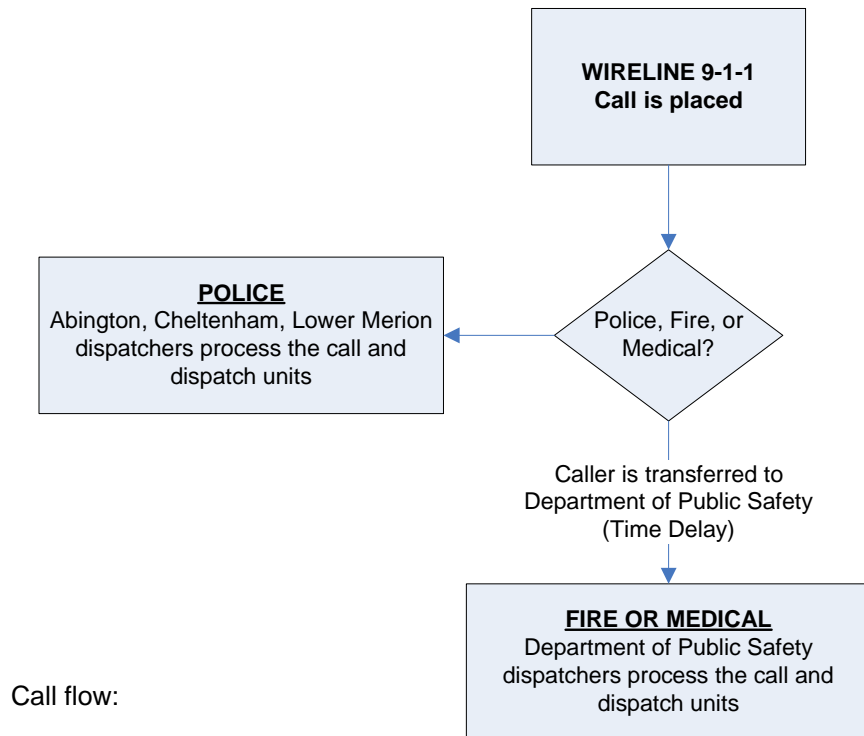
WIRELINE 9-1-1
Call is placed

Police, Fire, or Medical?

POLICE
Abington, Cheltenham, Lower Merion dispatchers process the call and dispatch units

Caller is transferred to Department of Public Safety (Time Delay)

FIRE OR MEDICAL
Department of Public Safety dispatchers process the call and dispatch units

Call flow: